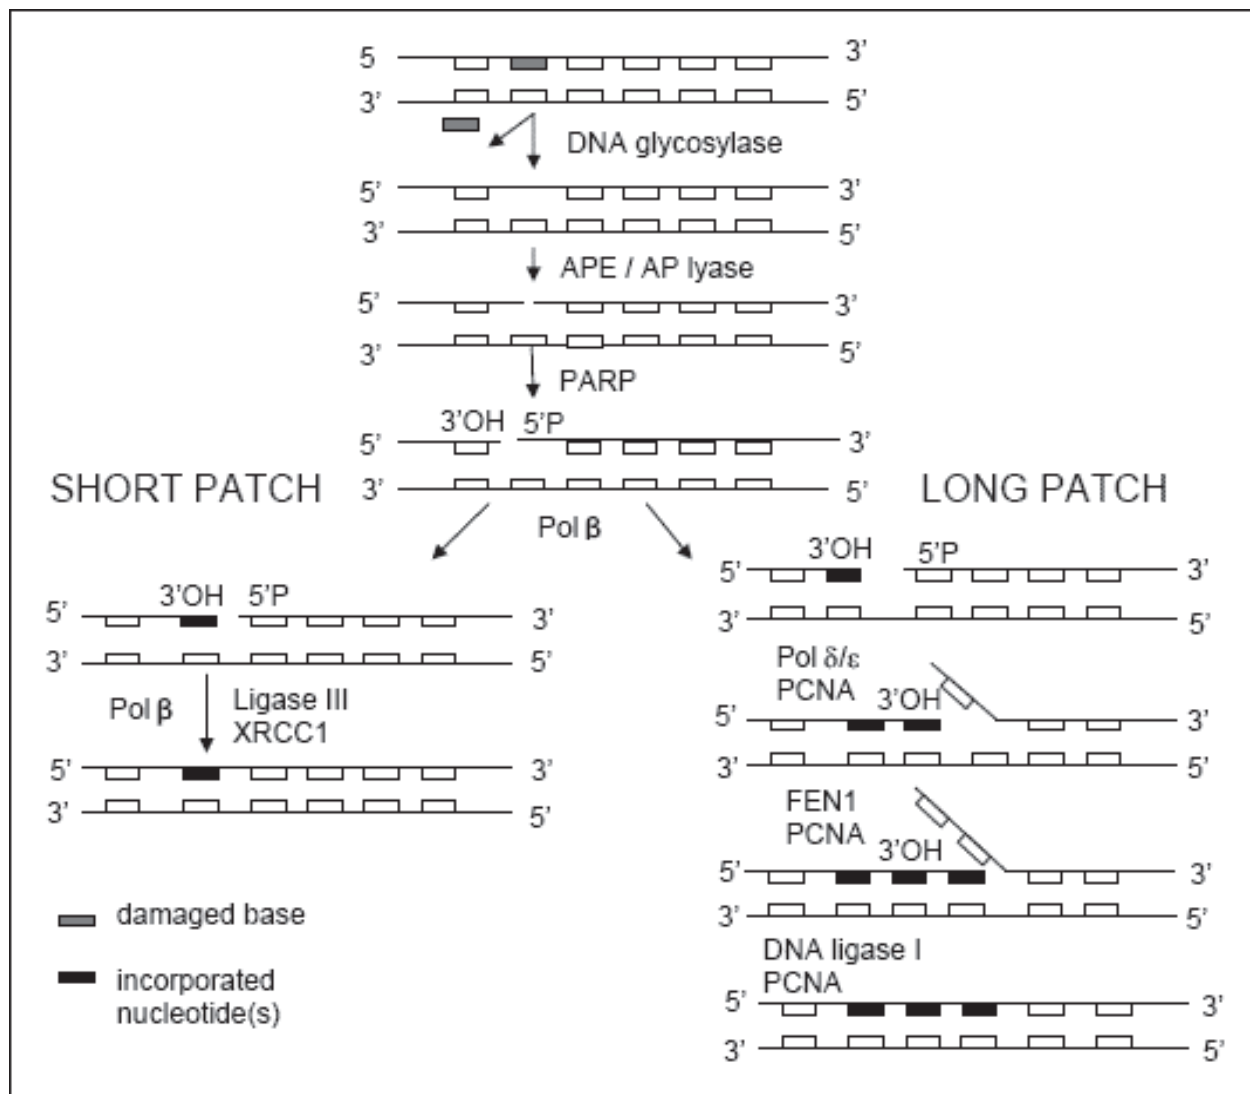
5 3'
3' 5'
DNA glycosylase
5' 3'
3' 5'
APE / AP lyase
5' 3'
3' 5'
PARP
3'OH 5'P
5' 3'
SHORT PATCH 3' 5' LONG PATCH
Pol β

5' 3'OH 5'P 3'
3' 5'
Pol β Ligase III XRCC1
5' 3'
3' 5'

damaged base
incorporated nucleotide(s)

3'OH 5'P
5' 3'
3' 5'
Pol δ/ε PCNA 3'OH
5' 3'
3' 5'
FEN1 PCNA 3'OH
5' 3'
3' 5'
DNA ligase I PCNA
5' 3'
3' 5'